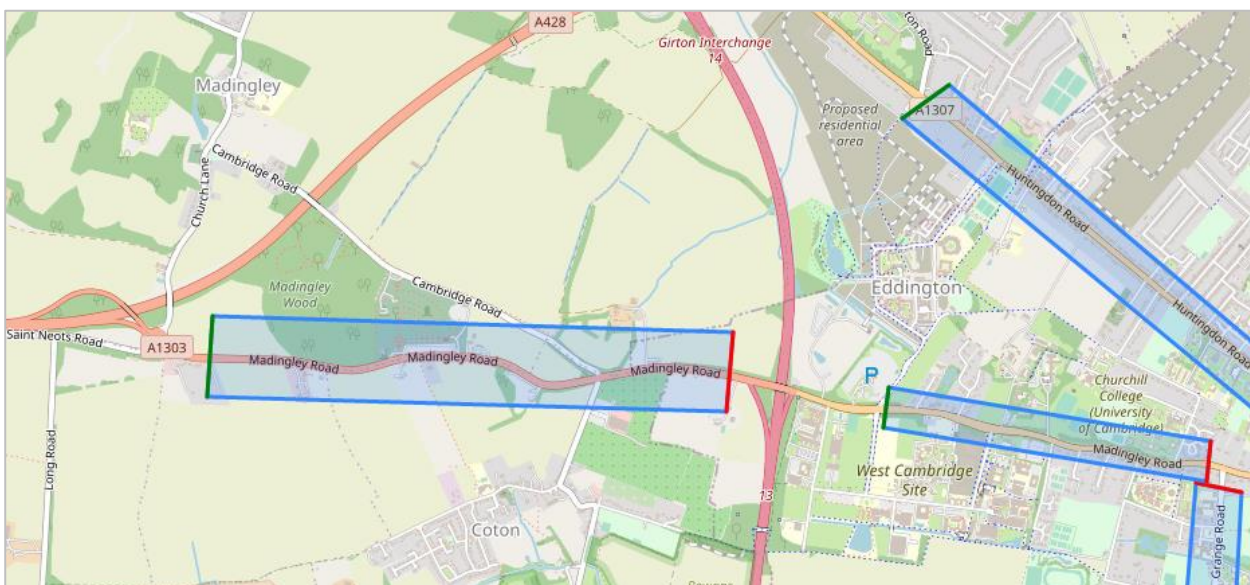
A428
Girton Interchange
14
ton Road
Madingley
Proposed residential area
A1307
Cambridge Road
Church Lane
Huntingdon Road
Cambridge Road
Madingley Wood
Eddington
Huntingdon Road
Saint Neots Road
A1303
Madingley Road
Madingley Road
Madingley Road
P
Churchill College (University of Cambridge)
Madingley Road
West Cambridge Site
Long Road
13
Coton
Grange Road